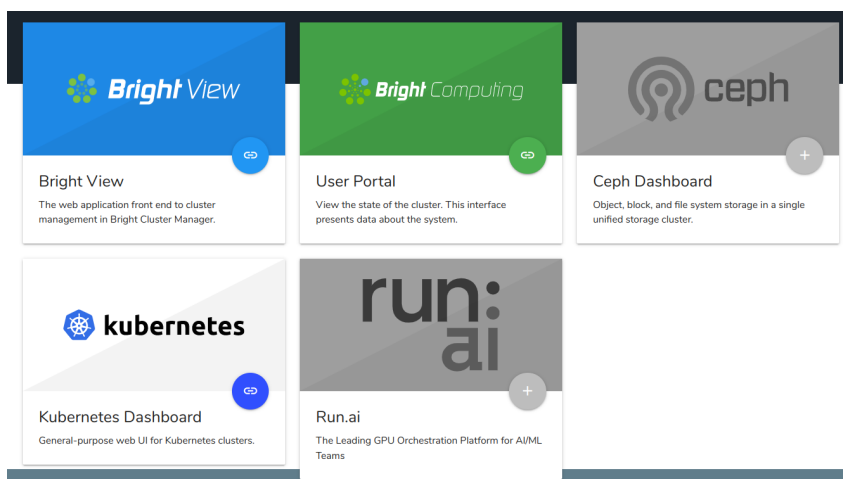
Bright View

Bright View

The web application front end to cluster management in Bright Cluster Manager.

Bright Computing

User Portal

View the state of the cluster. This interface presents data about the system.

ceph

Ceph Dashboard

Object, block, and file system storage in a single unified storage cluster.

kubernetes

Kubernetes Dashboard

General-purpose web UI for Kubernetes clusters.

run: ai

Run.ai

The Leading GPU Orchestration Platform for AI/ML Teams